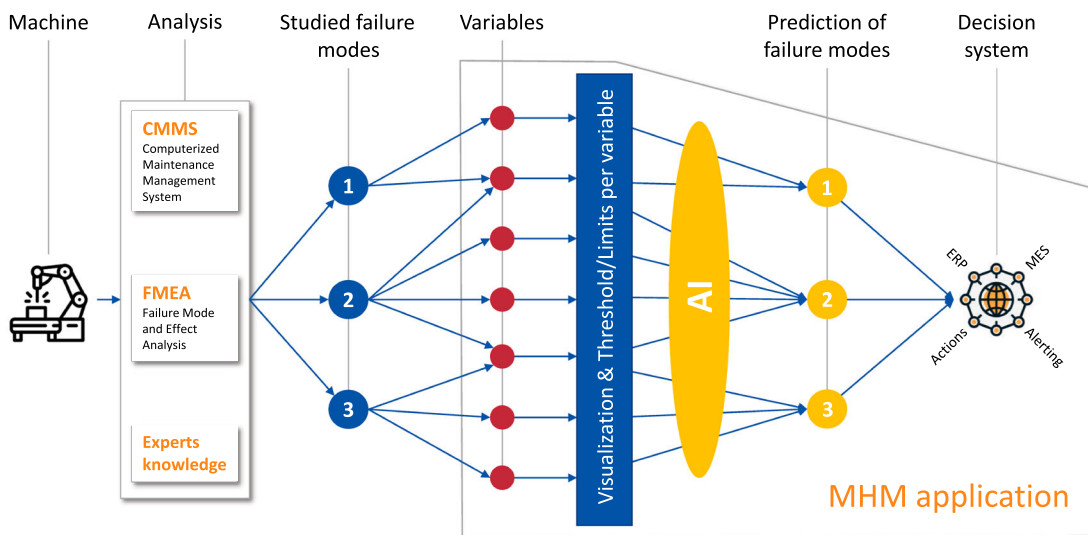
Machine

Analysis

Studied failure modes

Variables

Prediction of failure modes

Decision system

CMMS
Computerized Maintenance Management System

FMEA
Failure Mode and Effect Analysis

Experts knowledge

1
2
3

Visualization & Threshold/Limits per variable

AI

1
2
3

ERP
MES
Actions
Alerting

MHM application